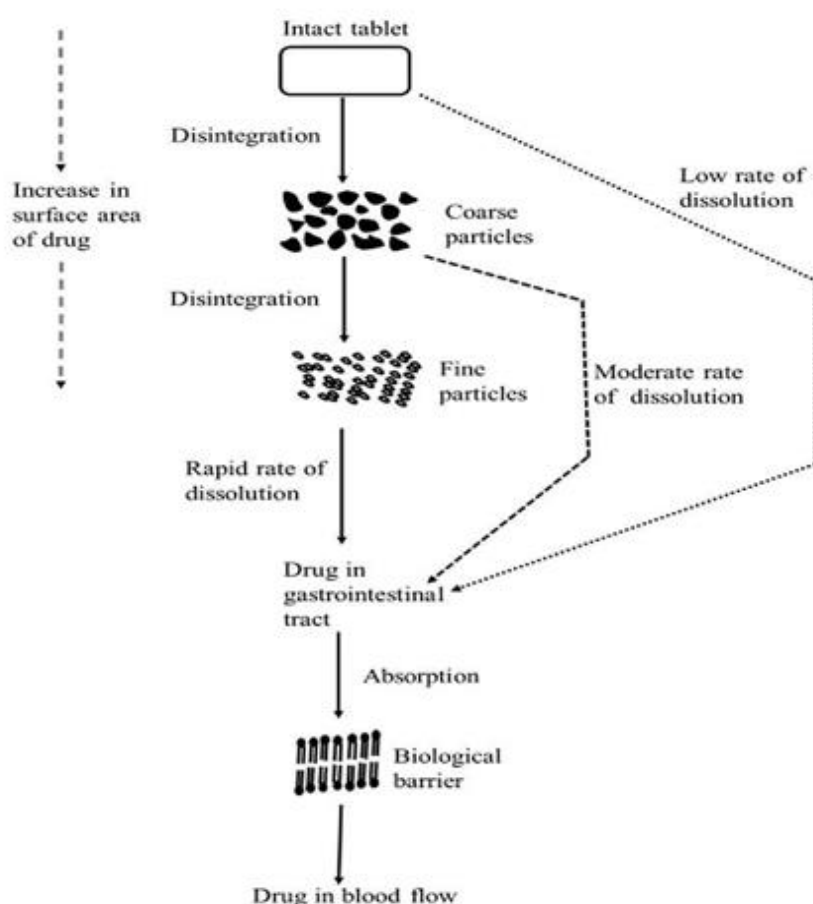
Intact tablet

Increase in surface area of drug

Disintegration

Low rate of dissolution

Coarse particles

Disintegration

Fine particles

Moderate rate of dissolution

Rapid rate of dissolution

Drug in gastrointestinal tract

Absorption

Biological barrier

Drug in blood flow